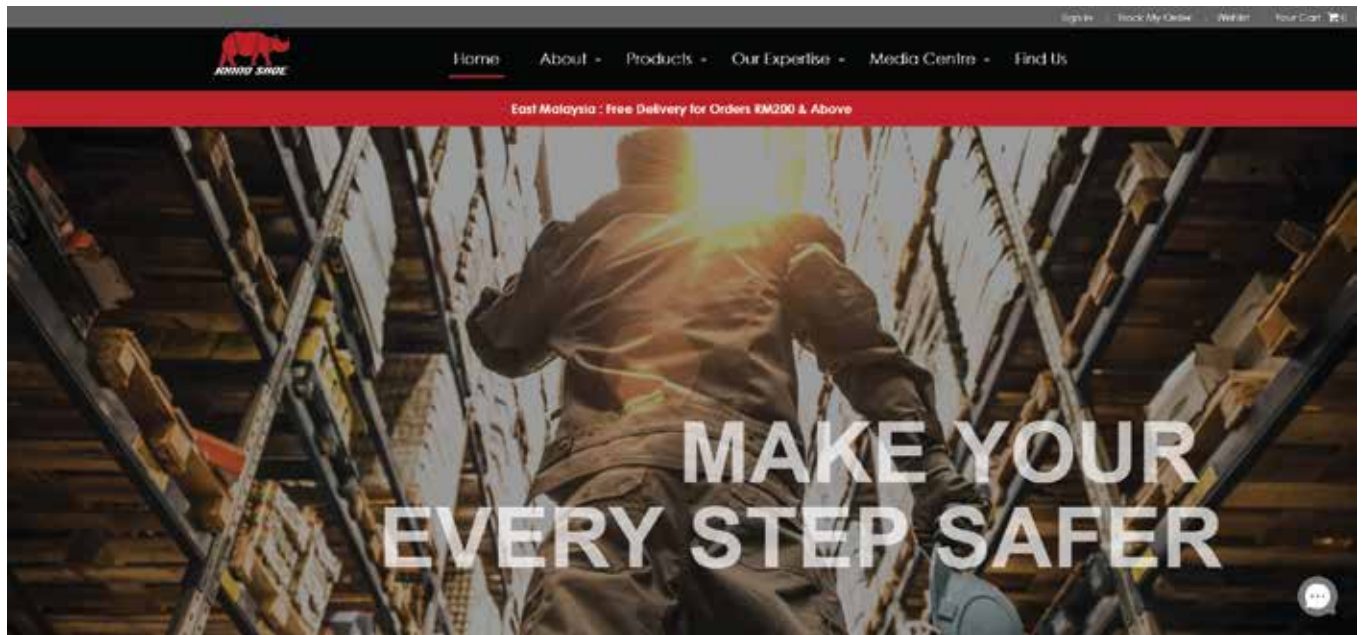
Sign In | Track My Order | Wishlist | Your Cart 0

RHINO SAFE

Home About Products Our Expertise Media Centre Find Us

East Malaysia : Free Delivery for Orders RM200 & Above

MAKE YOUR EVERY STEP SAFER